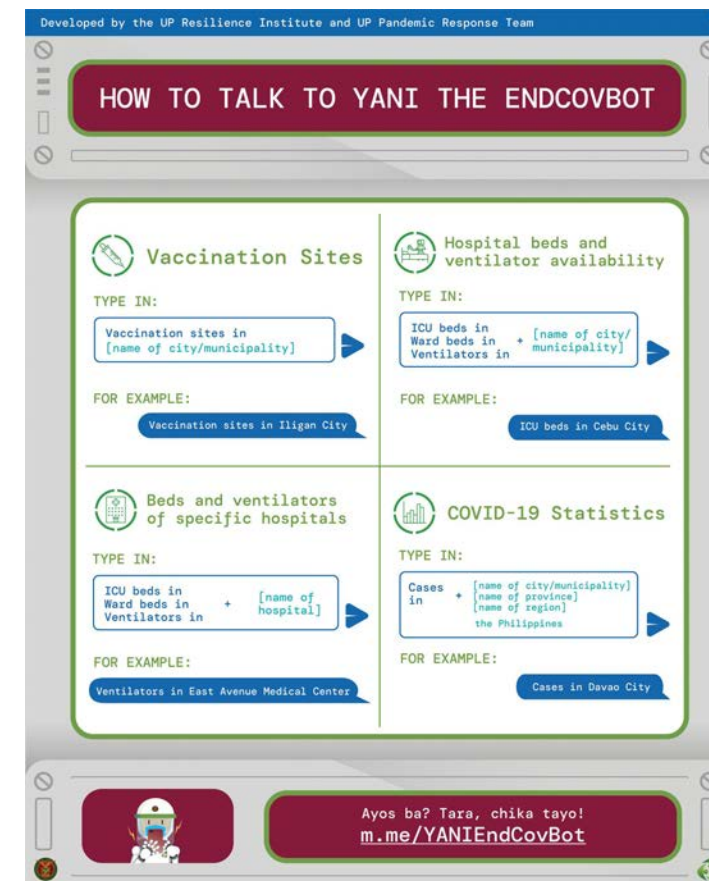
Developed by the UP Resilience Institute and UP Pandemic Response Team

HOW TO TALK TO YANI THE ENDCOVBOT

Vaccination Sites

TYPE IN:

Vaccination sites in [name of city/municipality]

FOR EXAMPLE:

Vaccination sites in Iligan City

Hospital beds and ventilator availability

TYPE IN:

ICU beds in
Ward beds in
Ventilators in
+ [name of city/ municipality]

FOR EXAMPLE:

ICU beds in Cebu City

Beds and ventilators of specific hospitals

TYPE IN:

ICU beds in
Ward beds in
Ventilators in
+ [name of hospital]

FOR EXAMPLE:

Ventilators in East Avenue Medical Center

COVID-19 Statistics

TYPE IN:

Cases in + [name of city/municipality]
[name of province]
[name of region]
the Philippines

FOR EXAMPLE:

Cases in Davao City

Ayos ba? Tara, chika tayo!
m.me/YANIEndCovBot